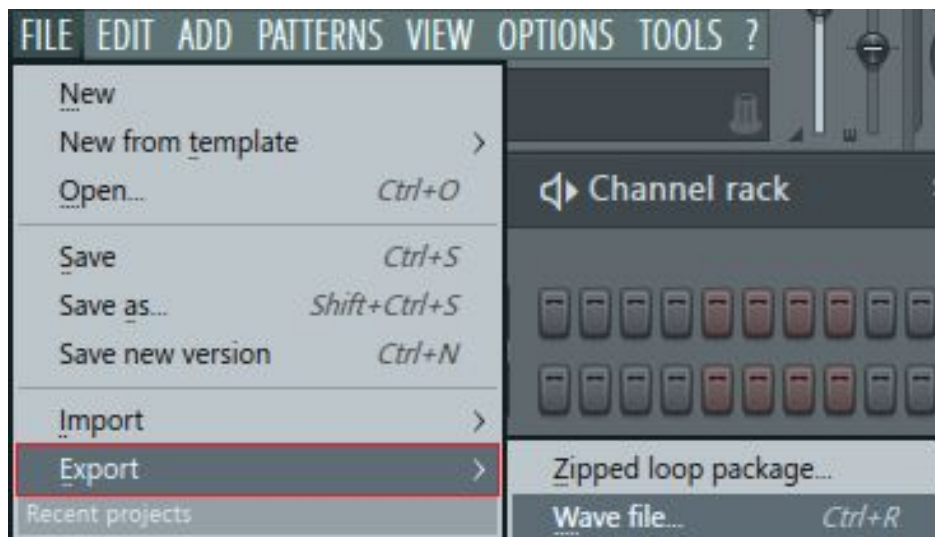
FILE EDIT ADD PATTERNS VIEW OPTIONS TOOLS ?

New
New from template >
Open... Ctrl+O
Save Ctrl+S
Save as... Shift+Ctrl+S
Save new version Ctrl+N
Import >
Export >
Recent projects

Channel rack

Zipped loop package...
Wave file... Ctrl+R